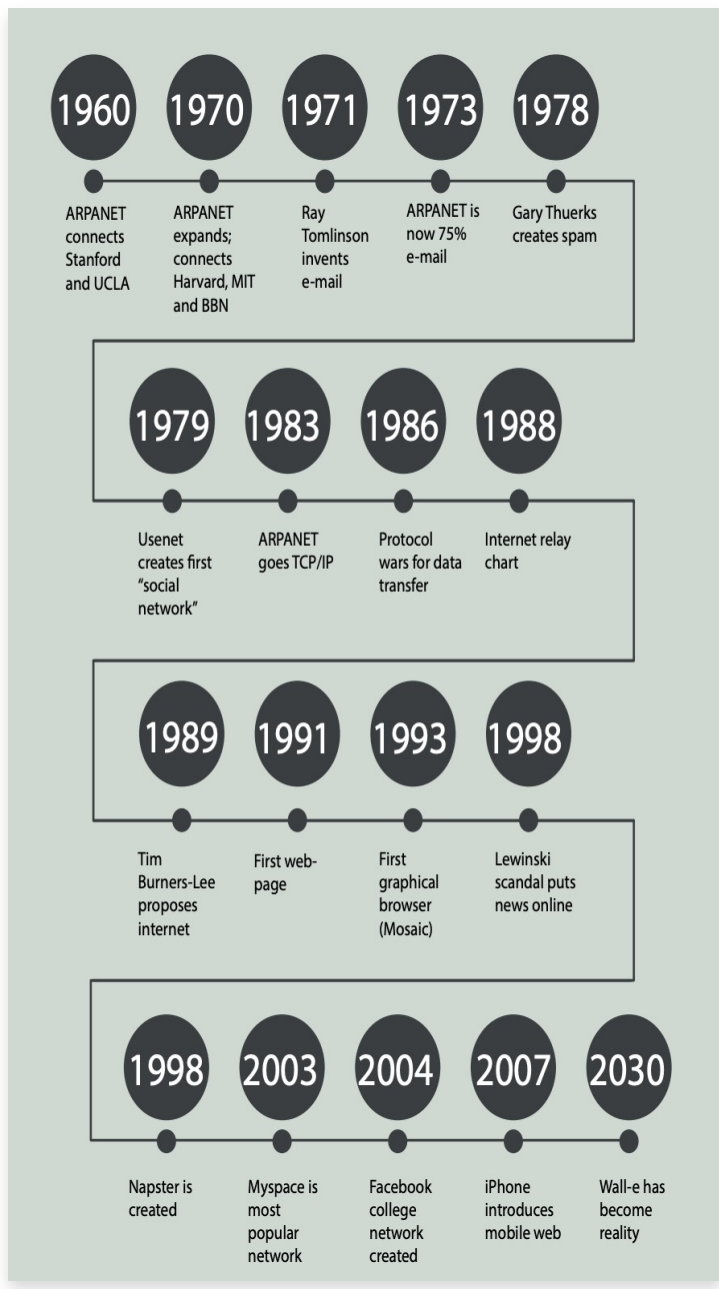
1960
ARPANET connects Stanford and UCLA

1970
ARPANET expands; connects Harvard, MIT and BBN

1971
Ray Tomlinson invents e-mail

1973
ARPANET is now 75% e-mail

1978
Gary Thuerks creates spam

1979
Usenet creates first "social network"

1983
ARPANET goes TCP/IP

1986
Protocol wars for data transfer

1988
Internet relay chart

1989
Tim Burners-Lee proposes internet

1991
First web-page

1993
First graphical browser (Mosaic)

1998
Lewinski scandal puts news online

1998
Napster is created

2003
Myspace is most popular network

2004
Facebook college network created

2007
iPhone introduces mobile web

2030
Wall-e has become reality